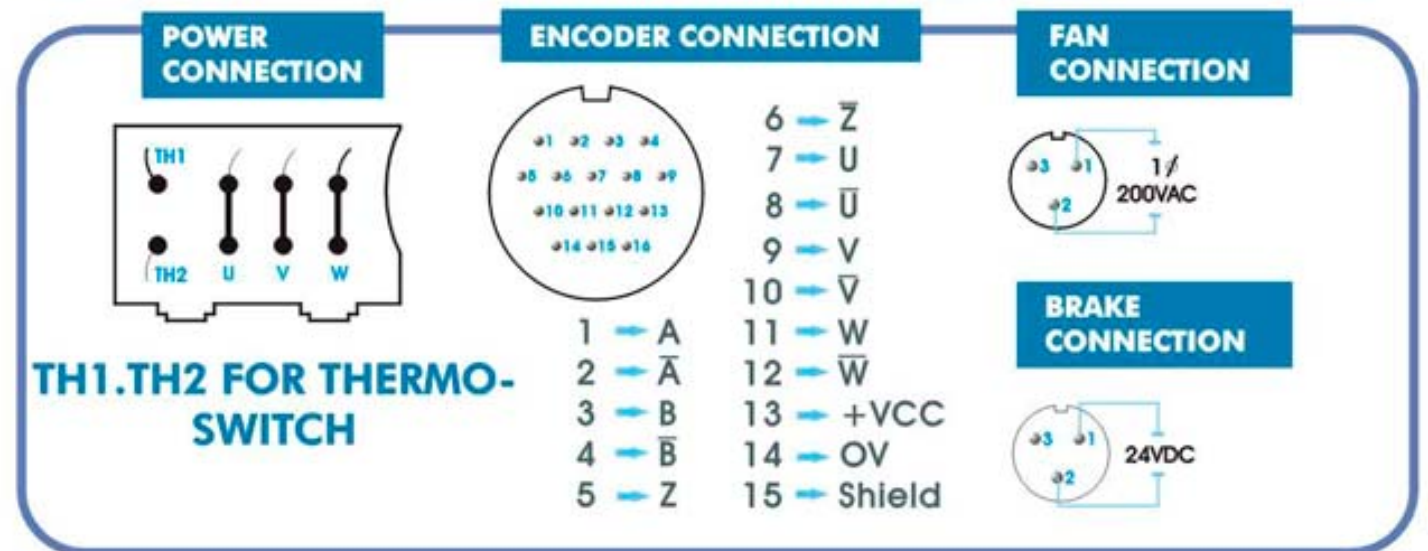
POWER CONNECTION

TH1
TH2
U
V
W

TH1.TH2 FOR THERMO-SWITCH

ENCODER CONNECTION

1 2 3 4
5 6 7 8 9
10 11 12 13
14 15 16

1 → A
2 → $\overline{A}$
3 → B
4 → $\overline{B}$
5 → Z
6 → $\overline{Z}$
7 → U
8 → $\overline{U}$
9 → V
10 → $\overline{V}$
11 → W
12 → $\overline{W}$
13 → +VCC
14 → OV
15 → Shield

FAN CONNECTION

3 1
2
1∮
200VAC

BRAKE CONNECTION

3 1
2
24VDC